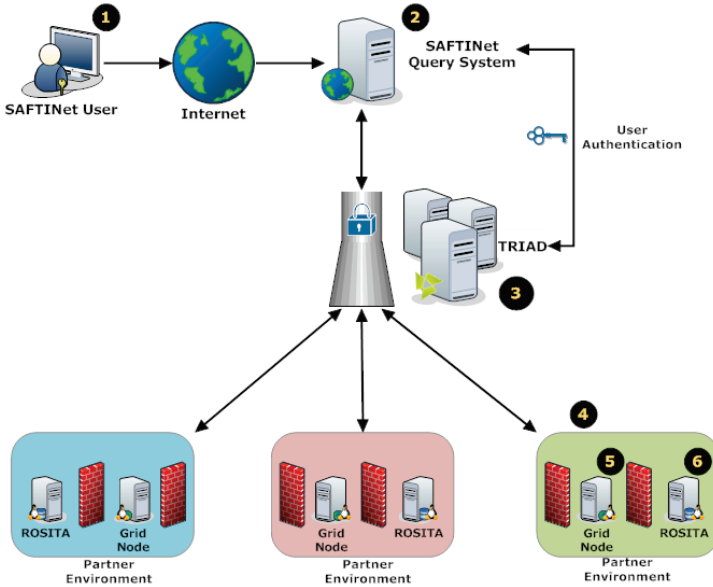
1
SAFTINet User

Internet

2
SAFTINet Query System

User Authentication

TRIAD

3

ROSITA
Grid Node
Partner Environment

Grid Node
ROSITA
Partner Environment

4
5
6
Grid Node
ROSITA
Partner Environment